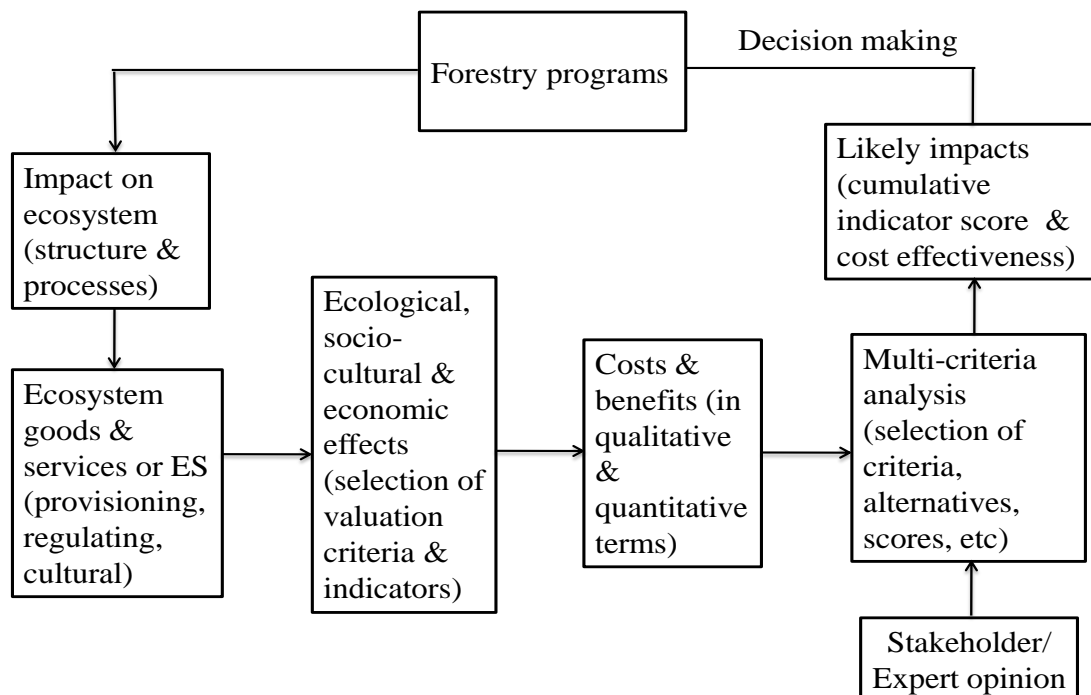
Forestry programs

Decision making

Impact on ecosystem (structure & processes)

Ecosystem goods & services or ES (provisioning, regulating, cultural)

Ecological, socio-cultural & economic effects (selection of valuation criteria & indicators)

Costs & benefits (in qualitative & quantitative terms)

Multi-criteria analysis (selection of criteria, alternatives, scores, etc)

Likely impacts (cumulative indicator score & cost effectiveness)

Stakeholder/ Expert opinion